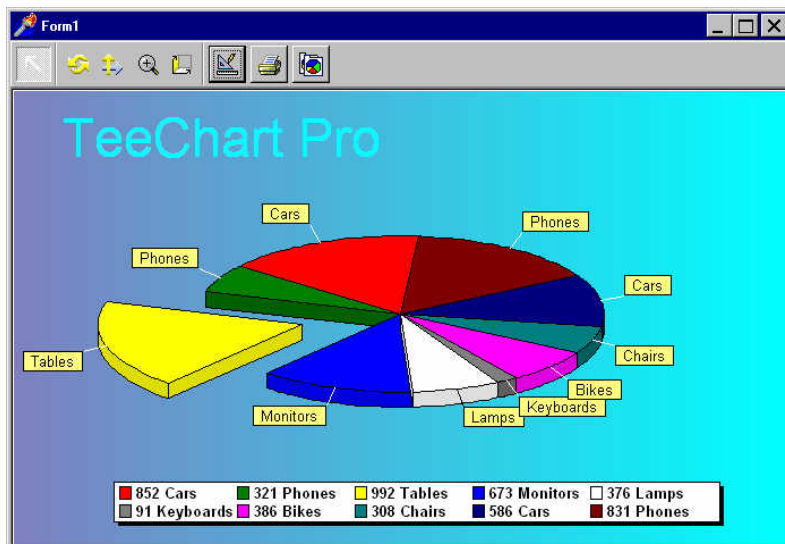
Form1

TeeChart Pro

Cars

Phones

Phones

Cars

Tables

Chairs

Bikes

Keyboards

Monitors

Lamps

| 852 Cars | 321 Phones | 992 Tables | 673 Monitors | 376 Lamps |
|---|---|---|---|---|
| 91 Keyboards | 386 Bikes | 308 Chairs | 586 Cars | 831 Phones |